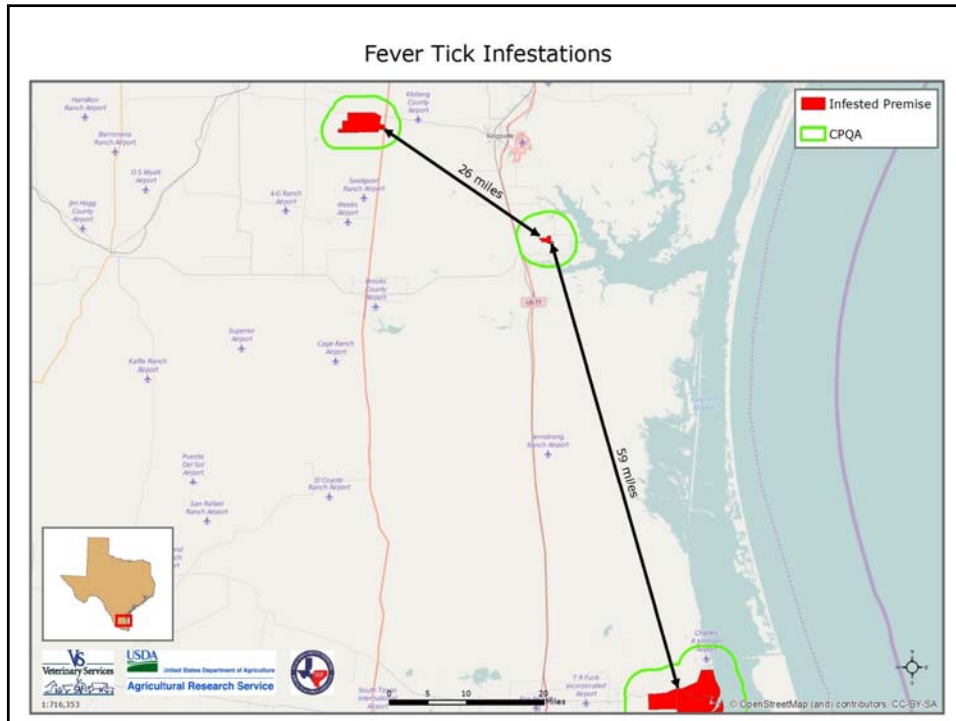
Fever Tick Infestations

Infested Premise

CPQA

Hamilton Ranch Airport

Kleberg County Airport

Kingsville

Barrimona Ranch Airport

O S Wyatt Airport

4-G Ranch Airport

Seeligson Ranch Airport

Weeks Airport

Jim Hogg County Airport

26 miles

Brooks County Airport

US 77

Superior Airport

Cage Ranch Airport

Kalfe Ranch Airport

Armstrong Ranch Airport

59 miles

Puerta Del Sol Airport

El Coyote Ranch Airport

San Rafael Ranch Airport

T R Funk Incorporated Airport

Charles R Johnson Airport

South Texas International Airport

VS Veterinary Services

USDA United States Department of Agriculture

Agricultural Research Service

1:716,353

0 5 10 20 Miles

© OpenStreetMap (and) contributors, CC-BY-SA